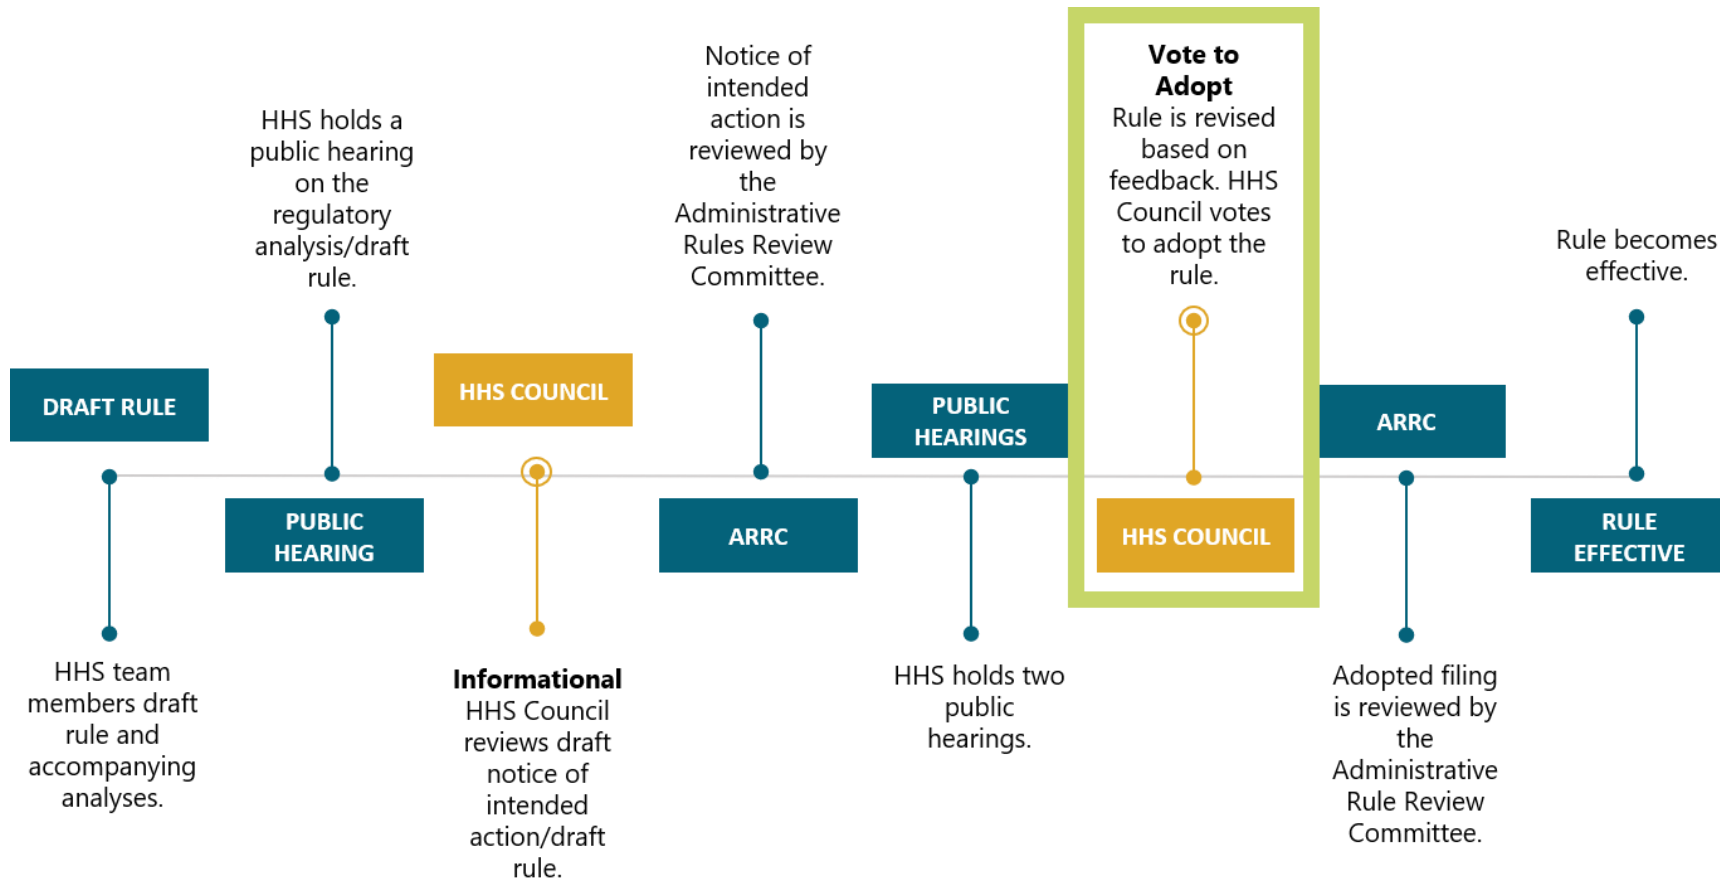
DRAFT RULE

HHS team members draft rule and accompanying analyses.

HHS holds a public hearing on the regulatory analysis/draft rule.

PUBLIC HEARING

HHS COUNCIL

**Informational** HHS Council reviews draft notice of intended action/draft rule.

Notice of intended action is reviewed by the Administrative Rules Review Committee.

ARRC

PUBLIC HEARINGS

HHS holds two public hearings.

**Vote to Adopt** Rule is revised based on feedback. HHS Council votes to adopt the rule.

HHS COUNCIL

ARRC

Adopted filing is reviewed by the Administrative Rule Review Committee.

Rule becomes effective.

RULE EFFECTIVE